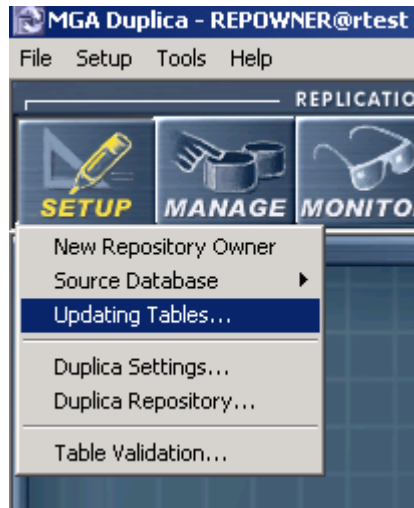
MGA Duplica - REPOWNER@rtest

File Setup Tools Help

REPLICATIO

SETUP MANAGE MONITO

New Repository Owner
Source Database
Updating Tables...

Duplica Settings...
Duplica Repository...

Table Validation...